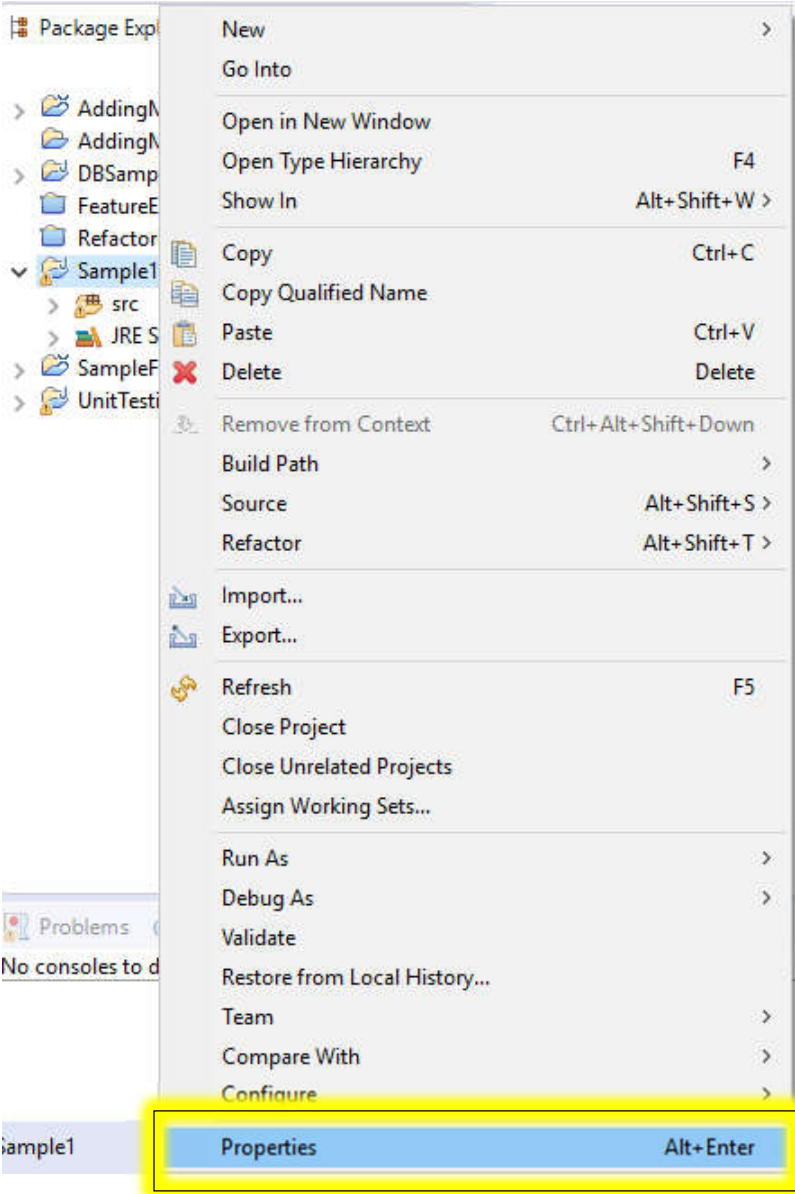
Package Expl
AddingM
AddingM
DBSamp
FeatureE
Refactor
Sample1
src
JRE S
SampleF
UnitTesti

Problems
No consoles to d

Sample1

New
Go Into
Open in New Window
Open Type Hierarchy F4
Show In Alt+Shift+W
Copy Ctrl+C
Copy Qualified Name
Paste Ctrl+V
Delete Delete
Remove from Context Ctrl+Alt+Shift+Down
Build Path
Source Alt+Shift+S
Refactor Alt+Shift+T
Import...
Export...
Refresh F5
Close Project
Close Unrelated Projects
Assign Working Sets...
Run As
Debug As
Validate
Restore from Local History...
Team
Compare With
Configure
Properties Alt+Enter